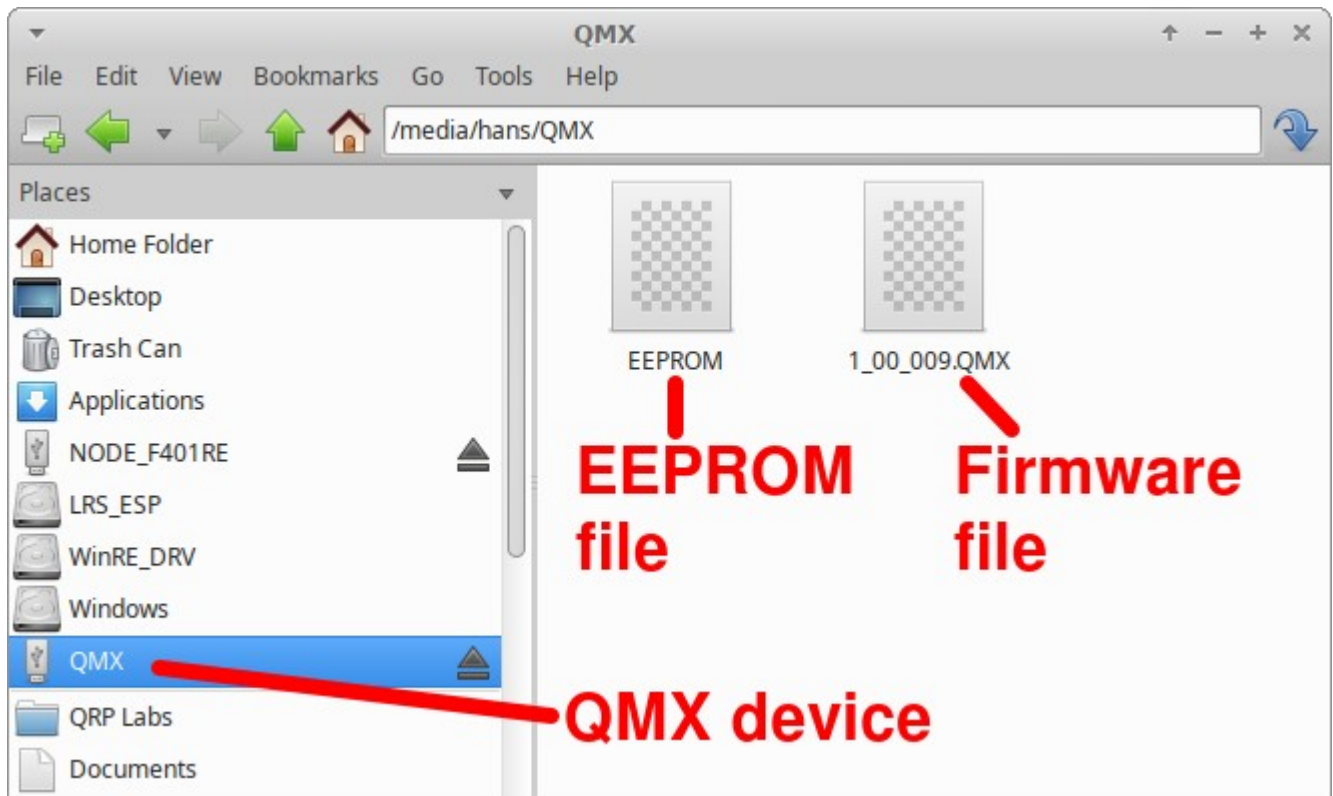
QMX

File Edit View Bookmarks Go Tools Help

/media/hans/QMX

Places

Home Folder
Desktop
Trash Can
Applications
NODE_F401RE
LRS_ESP
WinRE_DRV
Windows
QMX
QRP Labs
Documents

EEPROM

1_00_009.QMX

EEPROM file

Firmware file

QMX device